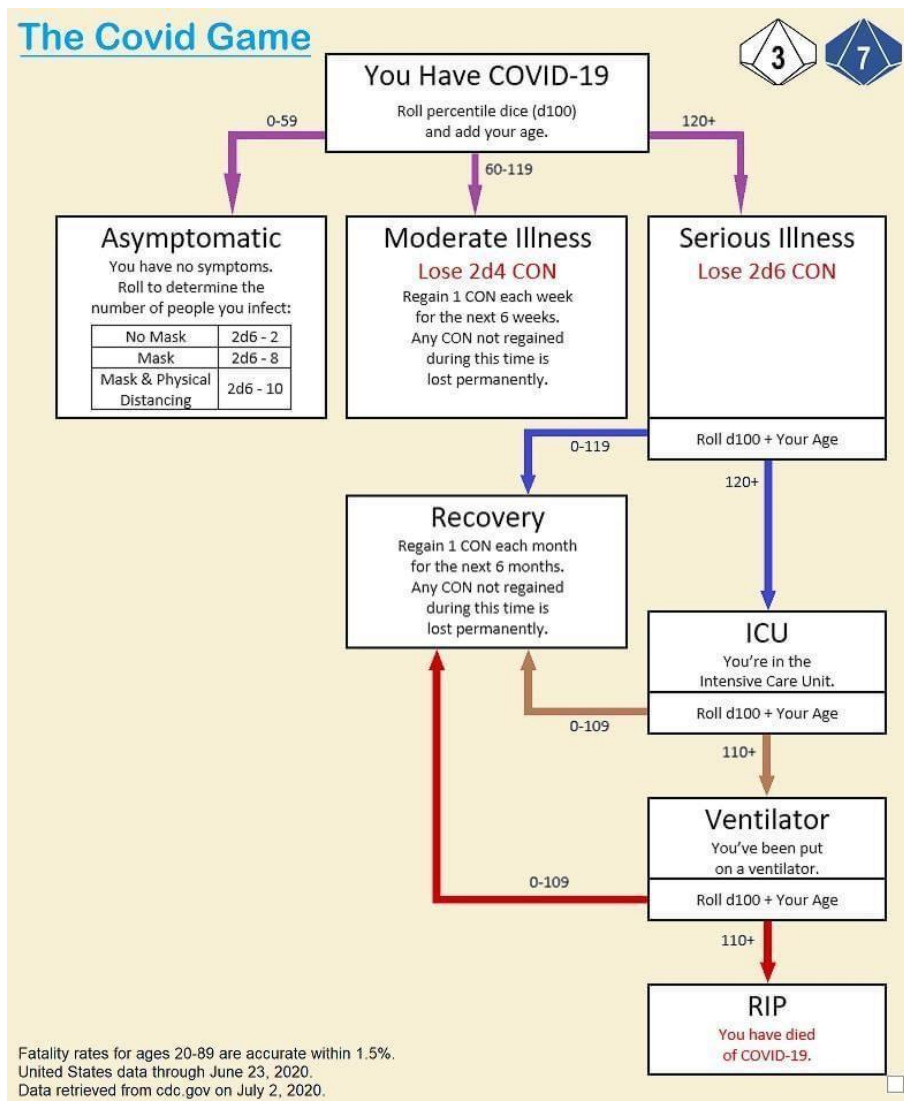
The Covid Game

3 7

You Have COVID-19
Roll percentile dice (d100) and add your age.

0-59

60-119

120+

Asymptomatic
You have no symptoms. Roll to determine the number of people you infect:

| No Mask | 2d6 - 2 |
|---|---|
| Mask | 2d6 - 8 |
| Mask & Physical Distancing | 2d6 - 10 |

Moderate Illness
Lose 2d4 CON
Regain 1 CON each week for the next 6 weeks. Any CON not regained during this time is lost permanently.

Serious Illness
Lose 2d6 CON

Roll d100 + Your Age

0-119

120+

Recovery
Regain 1 CON each month for the next 6 months. Any CON not regained during this time is lost permanently.

ICU
You're in the Intensive Care Unit.

Roll d100 + Your Age

0-109

110+

Ventilator
You've been put on a ventilator.

Roll d100 + Your Age

0-109

110+

RIP
You have died of COVID-19.

Fatality rates for ages 20-89 are accurate within 1.5%.
United States data through June 23, 2020.
Data retrieved from cdc.gov on July 2, 2020.